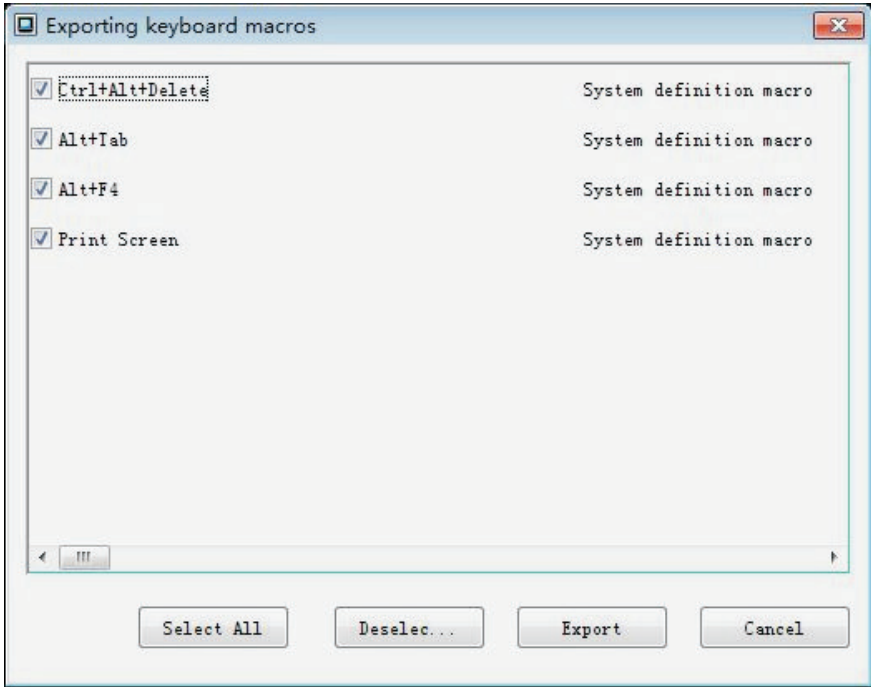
Exporting keyboard macros

Ctrl+Alt+Delete System definition macro

Alt+Tab System definition macro

Alt+F4 System definition macro

Print Screen System definition macro

Select All Deselec... Export Cancel